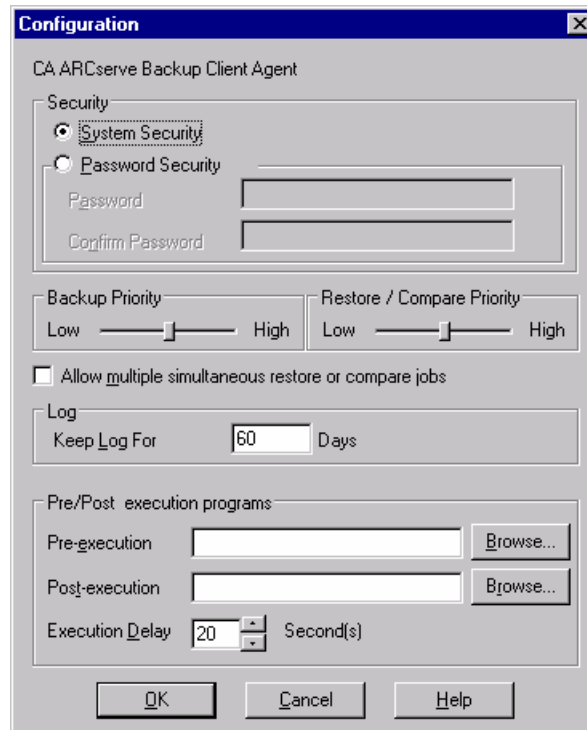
Configuration

CA ARCserve Backup Client Agent

Security

System Security

Password Security

Password

Confirm Password

Backup Priority

Low High

Restore / Compare Priority

Low High

Allow multiple simultaneous restore or compare jobs

Log

Keep Log For 60 Days

Pre/Post execution programs

Pre-execution Browse...

Post-execution Browse...

Execution Delay 20 Second(s)

OK Cancel Help